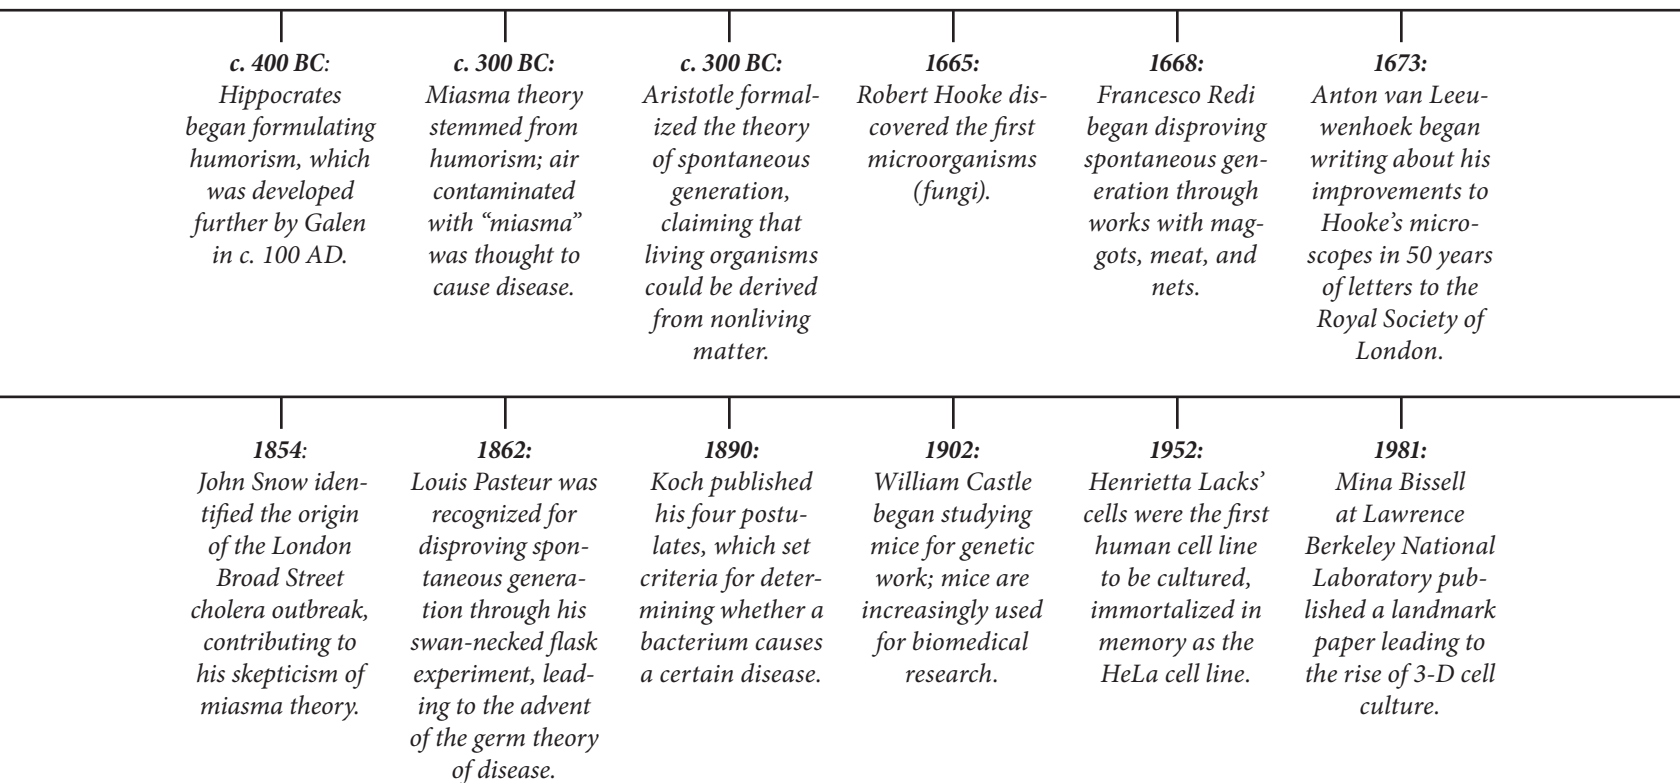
c. 400 BC:
Hippocrates began formulating humorism, which was developed further by Galen in c. 100 AD.

c. 300 BC:
Miasma theory stemmed from humorism; air contaminated with "miasma" was thought to cause disease.

c. 300 BC:
Aristotle formalized the theory of spontaneous generation, claiming that living organisms could be derived from nonliving matter.

1665:
Robert Hooke discovered the first microorganisms (fungi).

1668:
Francesco Redi began disproving spontaneous generation through works with maggots, meat, and nets.

1673:
Anton van Leeuwenhoek began writing about his improvements to Hooke's microscopes in 50 years of letters to the Royal Society of London.

1854:
John Snow identified the origin of the London Broad Street cholera outbreak, contributing to his skepticism of miasma theory.

1862:
Louis Pasteur was recognized for disproving spontaneous generation through his swan-necked flask experiment, leading to the advent of the germ theory of disease.

1890:
Koch published his four postulates, which set criteria for determining whether a bacterium causes a certain disease.

1902:
William Castle began studying mice for genetic work; mice are increasingly used for biomedical research.

1952:
Henrietta Lacks' cells were the first human cell line to be cultured, immortalized in memory as the HeLa cell line.

1981:
Mina Bissell at Lawrence Berkeley National Laboratory published a landmark paper leading to the rise of 3-D cell culture.